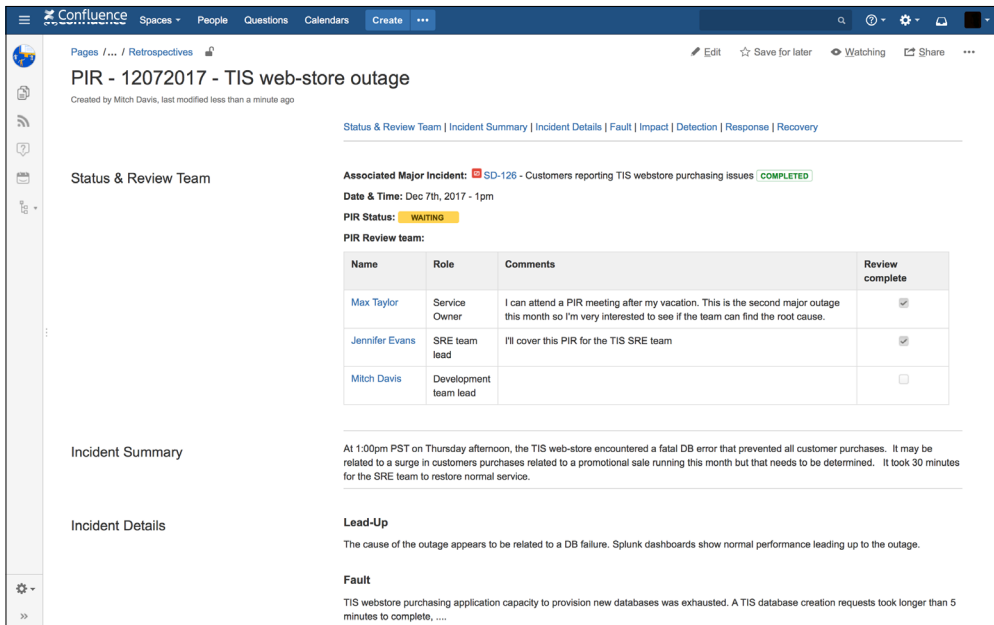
Confluence Spaces People Questions Calendars Create •••

Pages /… / Retrospectives

Edit Save for later Watching Share •••

PIR - 12072017 - TIS web-store outage

Created by Mitch Davis, last modified less than a minute ago

Status & Review Team | Incident Summary | Incident Details | Fault | Impact | Detection | Response | Recovery

Status & Review Team

Associated Major Incident: SD-126 - Customers reporting TIS webstore purchasing issues COMPLETED

Date & Time: Dec 7th, 2017 - 1pm

PIR Status: WAITING

PIR Review team:

| Name | Role | Comments | Review complete |
|---|---|---|---|
| Max Taylor | Service Owner | I can attend a PIR meeting after my vacation. This is the second major outage this month so I'm very interested to see if the team can find the root cause. | |
| Jennifer Evans | SRE team lead | I'll cover this PIR for the TIS SRE team | |
| Mitch Davis | Development team lead | | |

Incident Summary

At 1:00pm PST on Thursday afternoon, the TIS web-store encountered a fatal DB error that prevented all customer purchases. It may be related to a surge in customers purchases related to a promotional sale running this month but that needs to be determined. It took 30 minutes for the SRE team to restore normal service.

Incident Details

Lead-Up

The cause of the outage appears to be related to a DB failure. Splunk dashboards show normal performance leading up to the outage.

Fault

TIS webstore purchasing application capacity to provision new databases was exhausted. A TIS database creation requests took longer than 5 minutes to complete, ....